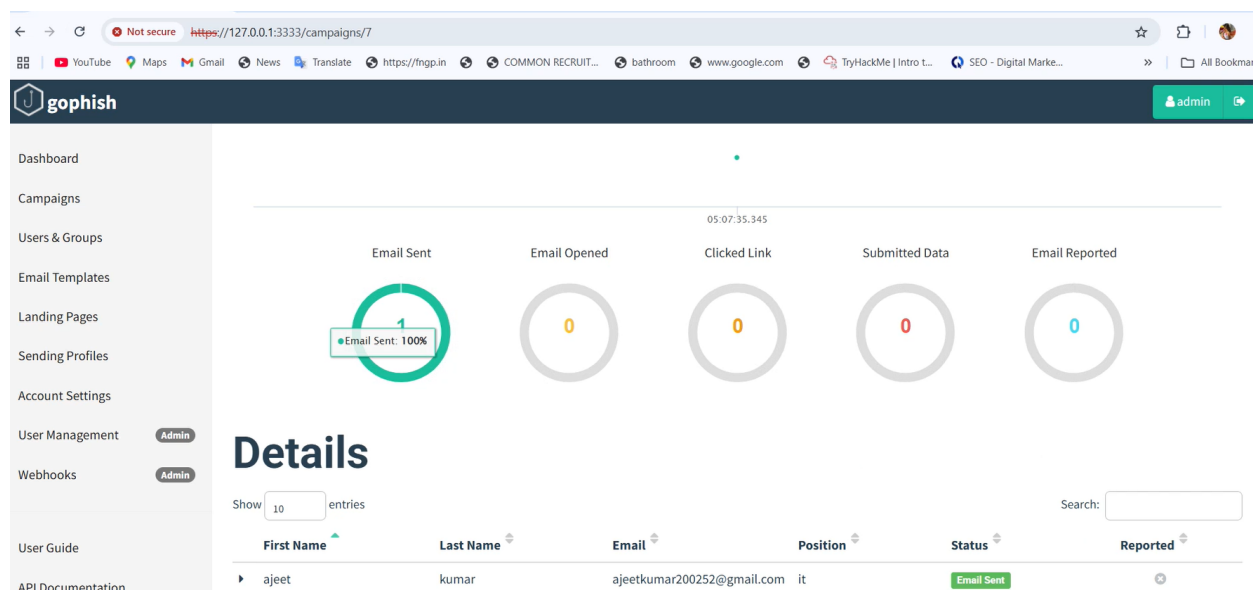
Not secure https://127.0.0.1:3333/campaigns/7

YouTube Maps Gmail News Translate https://fngp.in COMMON RECRUIT... bathroom www.google.com TryHackMe | Intro t... SEO - Digital Marke... » All Bookmar

gophish

admin

Dashboard

Campaigns

Users & Groups

Email Templates

Landing Pages

Sending Profiles

Account Settings

User Management Admin

Webhooks Admin

User Guide

API Documentation

05:07:35.345

Email Sent

1

Email Sent: 100%

Email Opened

0

Clicked Link

0

Submitted Data

0

Email Reported

0

Details

Show 10 entries

Search:

| First Name | Last Name | Email | Position | Status | Reported |
|---|---|---|---|---|---|
| ajeet | kumar | ajeetkumar200252@gmail.com | it | Email Sent | |